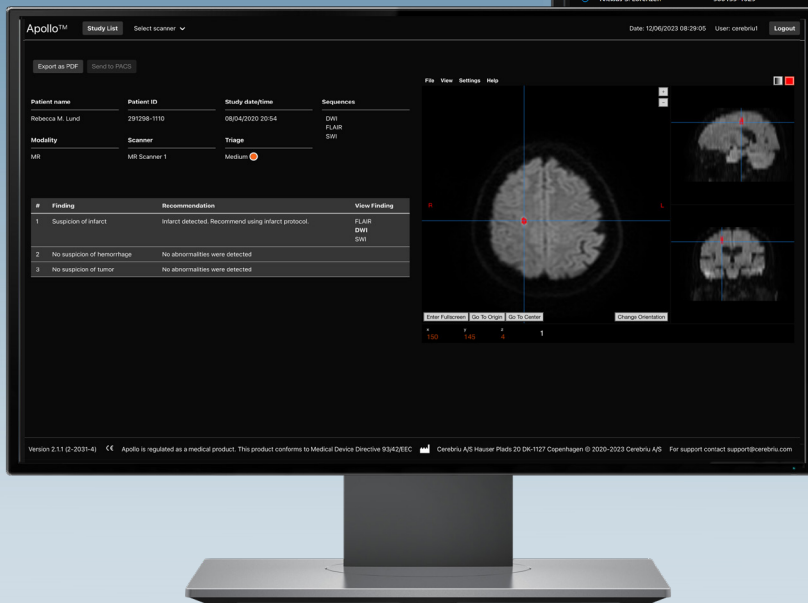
Apollo™ Study List Select scanner

Date: 12/06/2023 08:29:05 User: cerebriu1 Logout

Export as PDF Send to PACS

| Patient name | Patient ID | Study date/time | Sequences |
|---|---|---|---|
| Rebecca M. Lund | 291298-1110 | 08/04/2020 20:54 | DWI FLAIR SWI |

| Modality | Scanner | Triage |
|---|---|---|
| MR | MR Scanner 1 | Medium |

| # | Finding | Recommendation | View Finding |
|---|---|---|---|
| 1 | Suspicion of infarct | Infarct detected. Recommend using infarct protocol. | FLAIR DWI SWI |
| 2 | No suspicion of hemorrhage | No abnormalities were detected | |
| 3 | No suspicion of tumor | No abnormalities were detected | |

File View Settings Help

+
−

R L

Enter Fullscreen Go To Origin Go To Center Change Orientation

150 145 4 1

Version 2.1.1 (2-2031-4) Apollo is regulated as a medical product. This product conforms to Medical Device Directive 93/42/EEC Cerebriu A/S Hauser Plads 20 DK-1127 Copenhagen © 2020-2023 Cerebriu A/S For support contact support@cerebriu.com